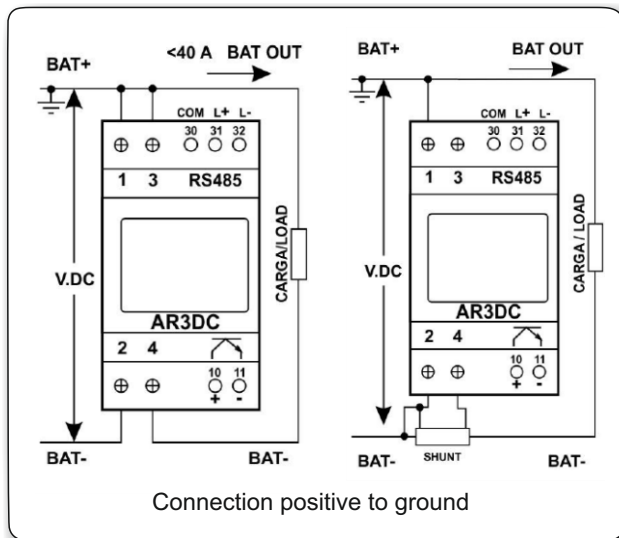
BAT+

<40 A BAT OUT

COM L+ L-
30 31 32

1 3 RS485

V.DC

CARGA/LOAD

AR3DC

2 4

10 11
+ -

BAT-

BAT-

BAT+

BAT OUT

COM L+ L-
30 31 32

1 3 RS485

V.DC

CARGA / LOAD

AR3DC

2 4

10 11
+ -

BAT-

SHUNT

BAT-

Connection positive to ground